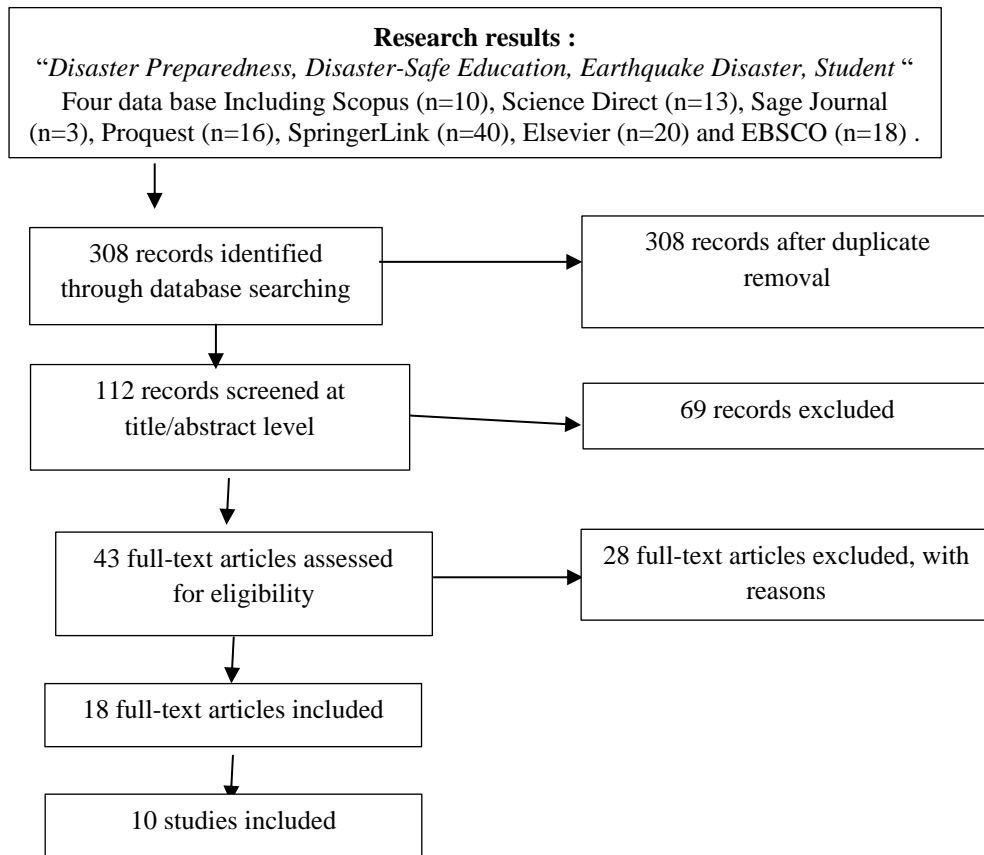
**Research results :**
"*Disaster Preparedness, Disaster-Safe Education, Earthquake Disaster, Student* " Four data base Including Scopus (n=10), Science Direct (n=13), Sage Journal (n=3), Proquest (n=16), SpringerLink (n=40), Elsevier (n=20) and EBSCO (n=18) .

308 records identified through database searching

308 records after duplicate removal

112 records screened at title/abstract level

69 records excluded

43 full-text articles assessed for eligibility

28 full-text articles excluded, with reasons

18 full-text articles included

10 studies included